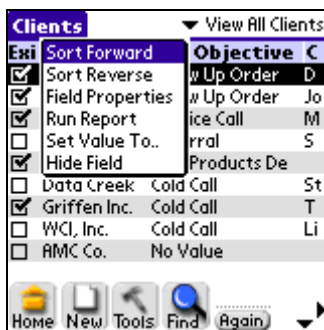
Clients ▼ View All Clients

| Exi | Sort Forward | Objective | C |
|---|---|---|---|
| ☑ | Sort Reverse | w Up Order | D |
| ☑ | Field Properties | w Up Order | Jo |
| ☑ | Run Report | ice Call | M |
| ☐ | Set Value To.. | rral | S |
| ☑ | Hide Field | Products De | |
| ☐ | Data Creek | Cold Call | St |
| ☑ | Griffen Inc. | Cold Call | T |
| ☐ | WCI, Inc. | Cold Call | Li |
| ☐ | AMC Co. | No Value | |

Home New Tools Find Again